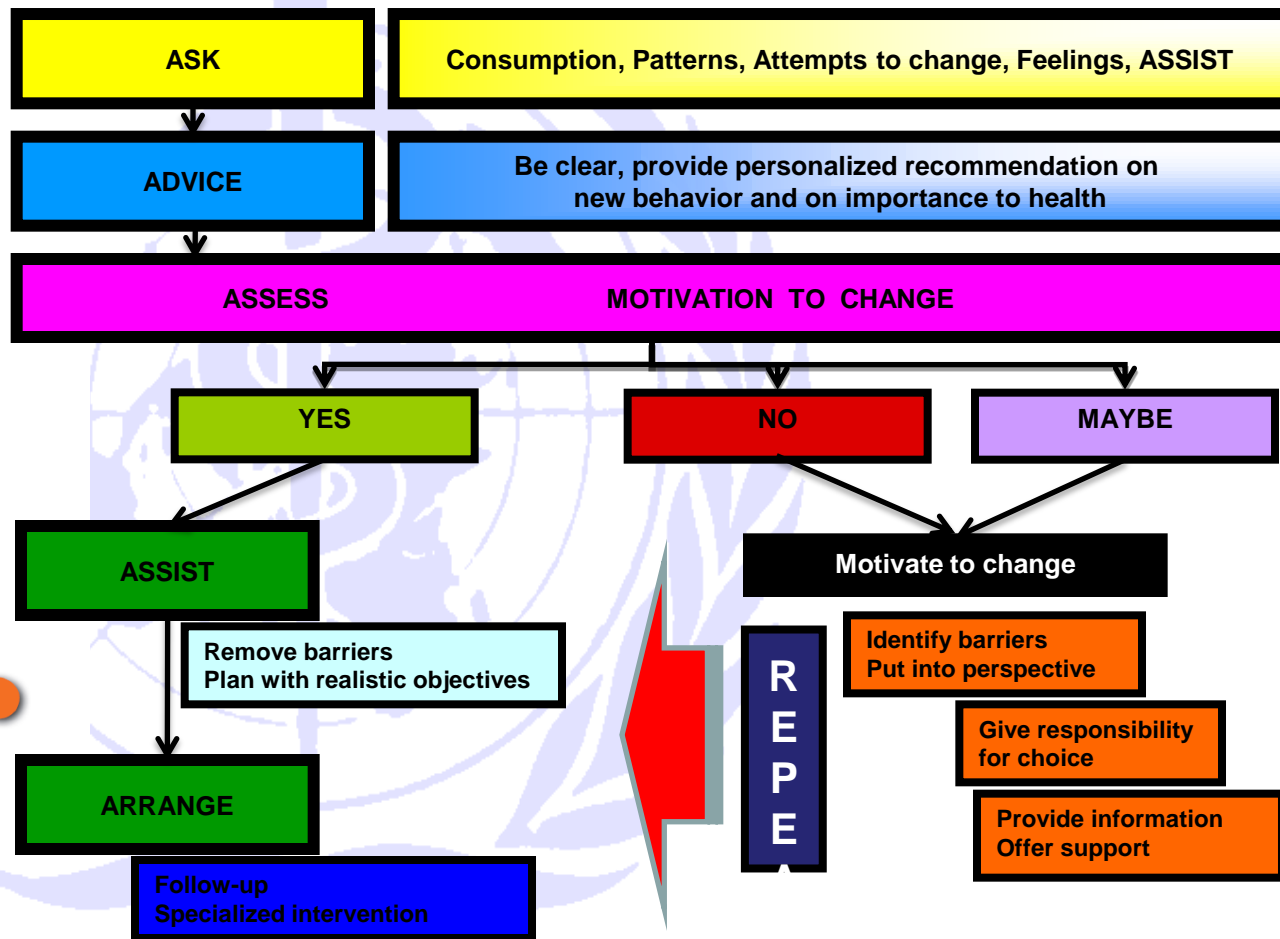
ASK

Consumption, Patterns, Attempts to change, Feelings, ASSIST

ADVICE

Be clear, provide personalized recommendation on new behavior and on importance to health

ASSESS

MOTIVATION TO CHANGE

YES

NO

MAYBE

ASSIST

Remove barriers
Plan with realistic objectives

ARRANGE

Follow-up
Specialized intervention

Motivate to change

R
E
P
E

Identify barriers
Put into perspective

Give responsibility for choice

Provide information
Offer support